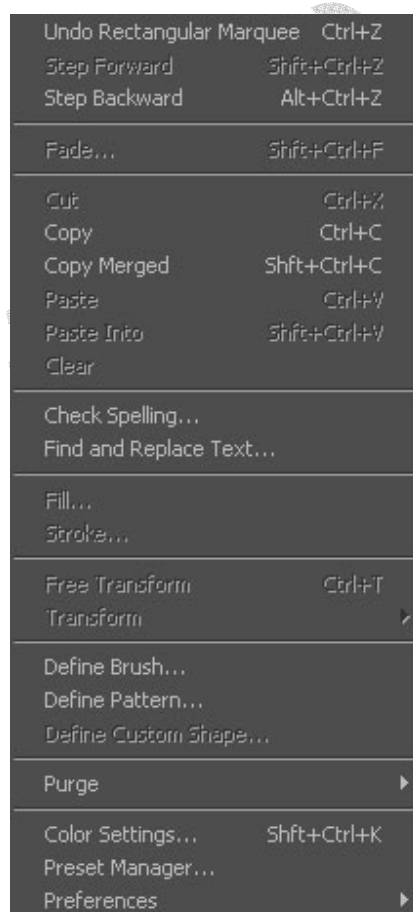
Undo Rectangular Marquee Ctrl+Z
Step Forward Shft+Ctrl+Z
Step Backward Alt+Ctrl+Z

Fade... Shft+Ctrl+F

Cut Ctrl+X
Copy Ctrl+C
Copy Merged Shft+Ctrl+C
Paste Ctrl+V
Paste Into Shft+Ctrl+V
Clear

Check Spelling...
Find and Replace Text...

Fill...
Stroke...

Free Transform Ctrl+T
Transform

Define Brush...
Define Pattern...
Define Custom Shape...

Purge

Color Settings... Shft+Ctrl+K
Preset Manager...
Preferences